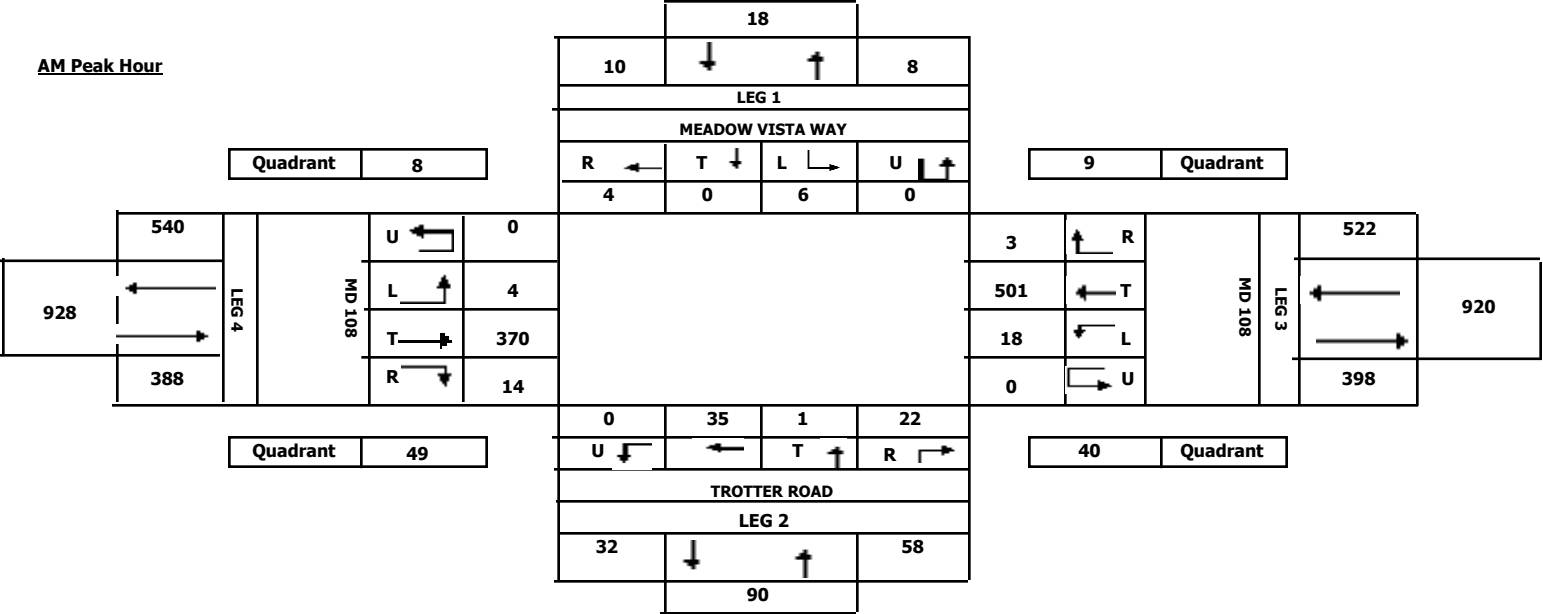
AM Peak Hour

18

| 10 | | 8 |
|---|---|---|

LEG 1

MEADOW VISTA WAY

| Quadrant | 8 |
|---|---|

| R | T | L | U |
|---|---|---|---|
| 4 | 0 | 6 | 0 |

| 9 | Quadrant |
|---|---|

540

928

388

LEG 4

MD 108

| U | 0 |
|---|---|
| L | 4 |
| T | 370 |
| R | 14 |

| 3 | R |
|---|---|
| 501 | T |
| 18 | L |
| 0 | U |

MD 108

LEG 3

522

920

398

| Quadrant | 49 |
|---|---|

| 0 | 35 | 1 | 22 |
|---|---|---|---|
| U | | T | R |

| 40 | Quadrant |
|---|---|

TROTTER ROAD

LEG 2

| 32 | | 58 |
|---|---|---|

90